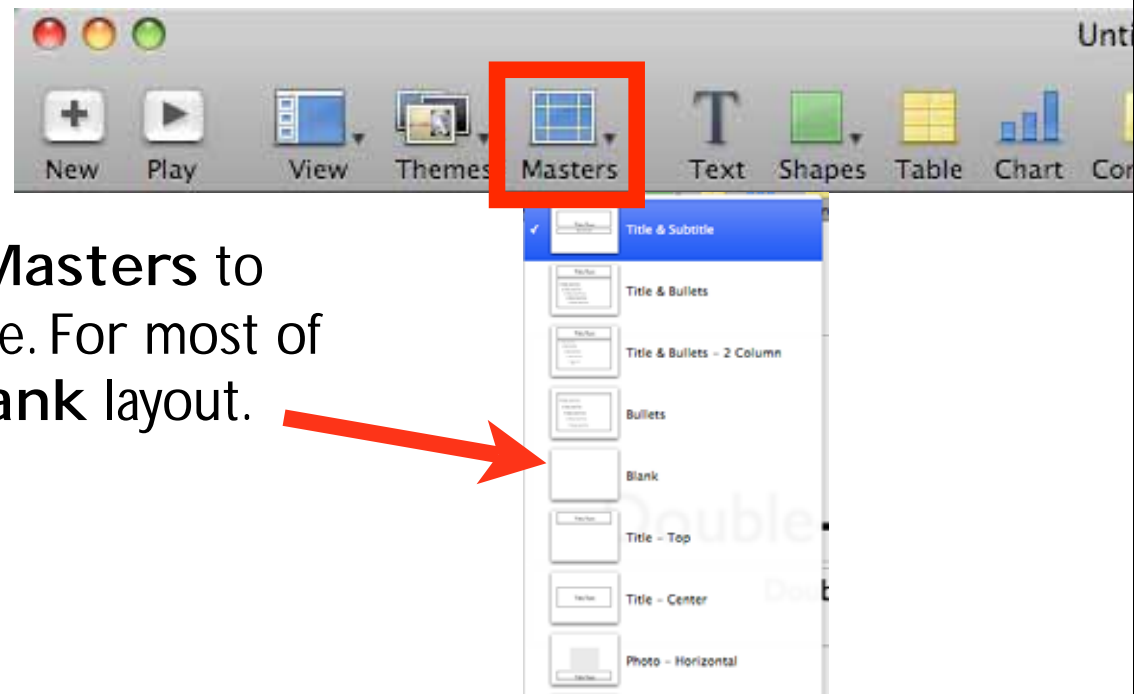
Unti

New Play View Themes Masters Text Shapes Table Chart Co

Masters to
e. For most of
ank layout.

✓ Title & Subtitle
Title & Bullets
Title & Bullets - 2 Column
Bullets
Blank
Title - Top
Title - Center
Photo - Horizontal

Double
Dou